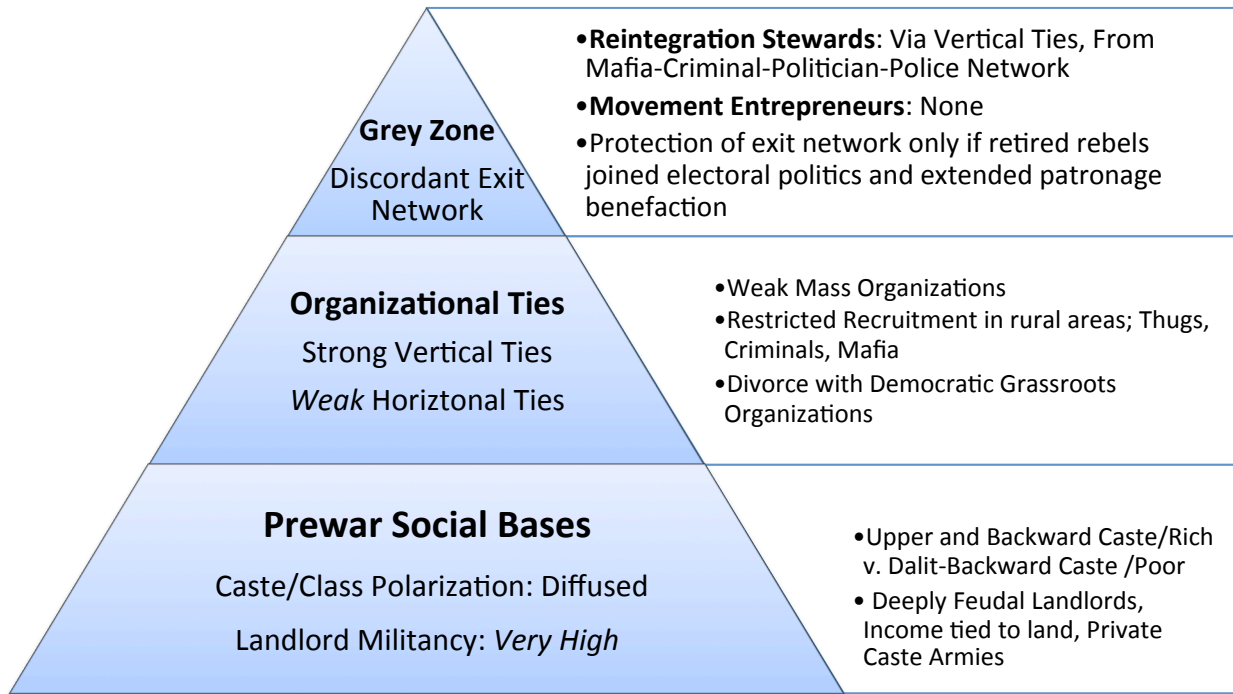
Grey Zone

Discordant Exit Network

•Reintegration Stewards: Via Vertical Ties, From Mafia-Criminal-Politician-Police Network

•Movement Entrepreneurs: None

•Protection of exit network only if retired rebels joined electoral politics and extended patronage benefaction

Organizational Ties

Strong Vertical Ties

Weak Horiztonal Ties

•Weak Mass Organizations

•Restricted Recruitment in rural areas; Thugs, Criminals, Mafia

•Divorce with Democratic Grassroots Organizations

Prewar Social Bases

Caste/Class Polarization: Diffused

Landlord Militancy: Very High

•Upper and Backward Caste/Rich v. Dalit-Backward Caste /Poor

• Deeply Feudal Landlords, Income tied to land, Private Caste Armies